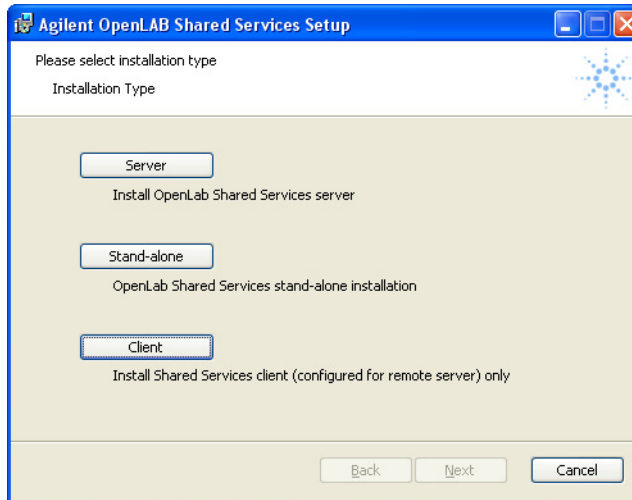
Agilent OpenLAB Shared Services Setup

Please select installation type

Installation Type

Server

Install OpenLab Shared Services server

Stand-alone

OpenLab Shared Services stand-alone installation

Client

Install Shared Services client (configured for remote server) only

Back

Next

Cancel